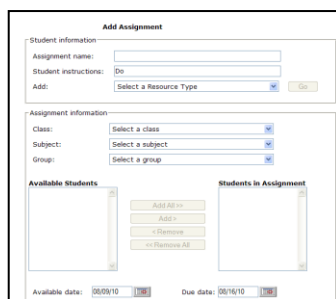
Add Assignment

Student information

Assignment name:

Student instructions: Do

Add: Select a Resource Type

Go

Assignment information

Class: Select a class

Subject: Select a subject

Group: Select a group

Available Students

Students in Assignment

Add All >>

Add >

< Remove

<< Remove All

Available date: 08/09/10

Due date: 08/16/10